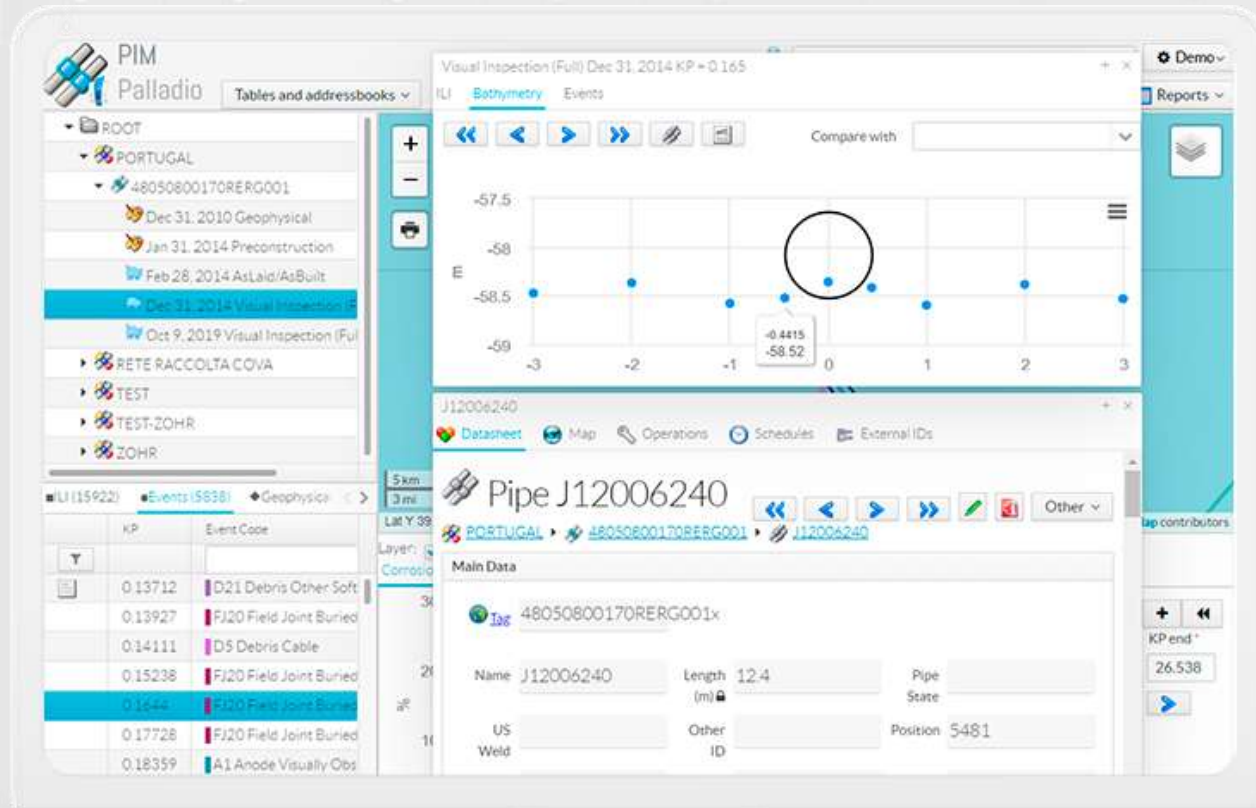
PIM Palladio

Tables and addressbooks

Demo

Reports

ROOT
PORTUGAL
48050800170RERG001
Dec 31, 2010 Geophysical
Jan 31, 2014 Preconstruction
Feb 28, 2014 AsLaid/AsBuilt
Dec 31, 2014 Visual Inspection (F
Oct 9, 2019 Visual Inspection (Ful
RETE RACCOLTA COVA
TEST
TEST-ZOHR
ZOHR

ILI (15922) Events (5838) Geophysica

| KP | Event Code |
|---|---|
| 0.13712 | D21 Debris Other Soft |
| 0.13927 | FJ20 Field Joint Buried |
| 0.14111 | D5 Debris Cable |
| 0.15238 | FJ20 Field Joint Buried |
| 0.1644 | FJ20 Field Joint Buried |
| 0.17728 | FJ20 Field Joint Buried |
| 0.18359 | A1 Anode Visually Obs |

Visual Inspection (Full) Dec 31, 2014 KP = 0.165

ILI Bathymetry Events

Compare with

-57.5
-58
-58.5
-59
m
-3 -2 -1 0 1 2 3
-0.4415
-58.52

5 km
3 mi
Lat Y 39
Layer:
Corrosio

J12006240

Datasheet Map Operations Schedules External IDs

Pipe J12006240

Other

PORTUGAL ▸ 48050800170RERG001 ▸ J12006240

Main Data

Tag 48050800170RERG001x

Name J12006240 Length (m) 12.4 Pipe State

US Weld Other ID Position 5481

ap contributors

KP end *
26.538